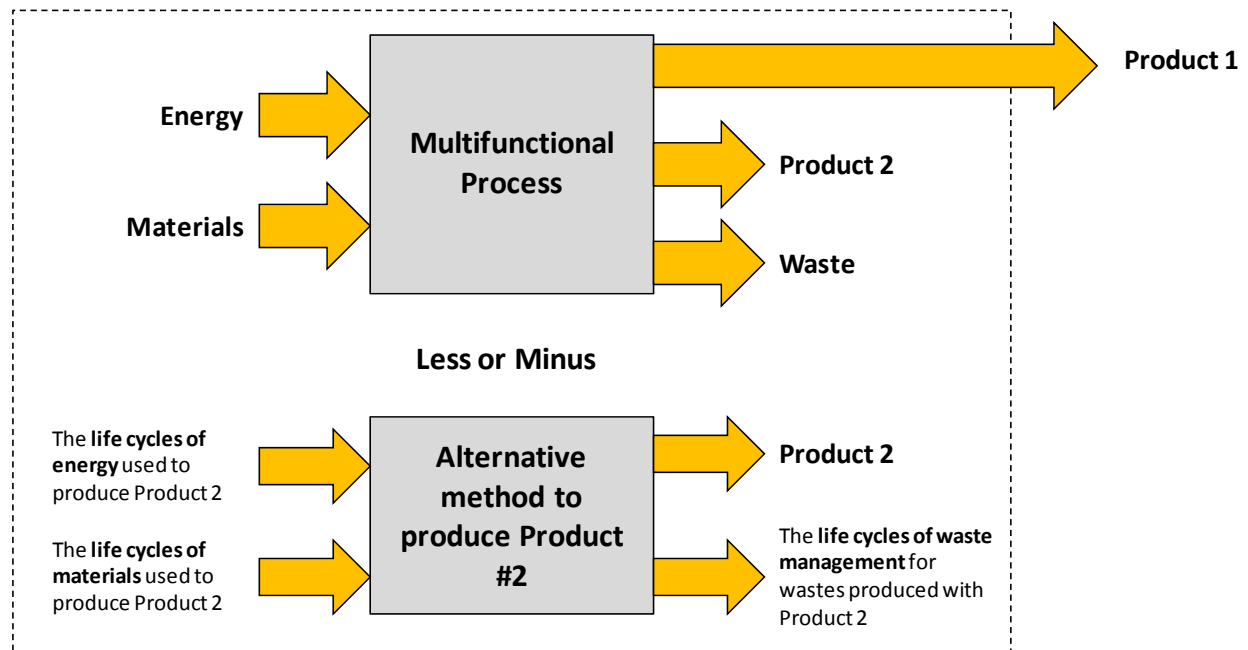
Energy

Materials

Multifunctional Process

Product 1

Product 2

Waste

Less or Minus

The **life cycles of energy** used to produce Product 2

The **life cycles of materials** used to produce Product 2

Alternative method to produce Product #2

Product 2

The **life cycles of waste management** for wastes produced with Product 2